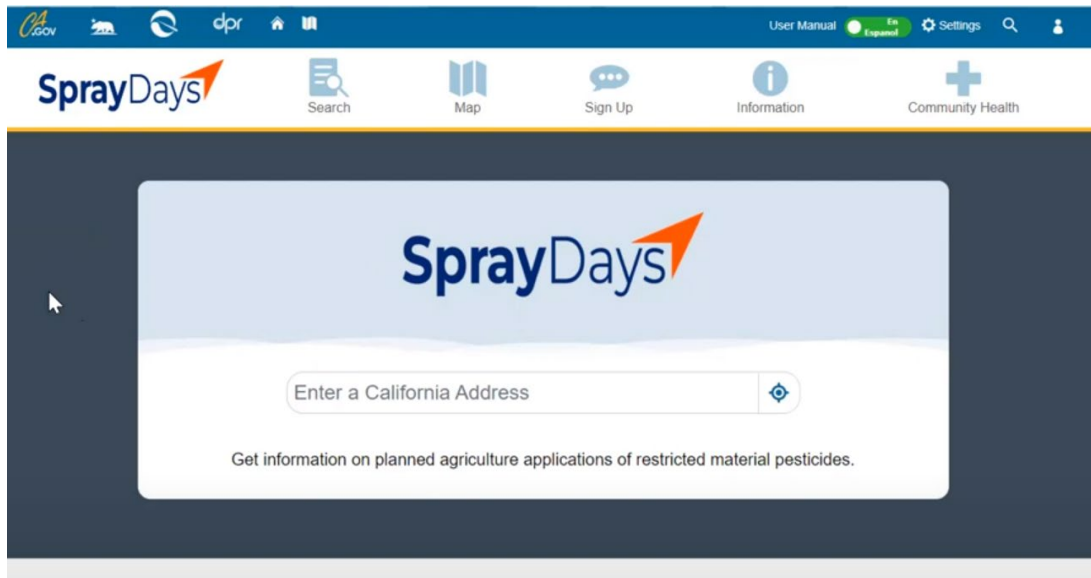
CA.GOV dpr

User Manual En Espanol Settings

SprayDays

Search Map Sign Up Information Community Health

SprayDays

Enter a California Address

Get information on planned agriculture applications of restricted material pesticides.